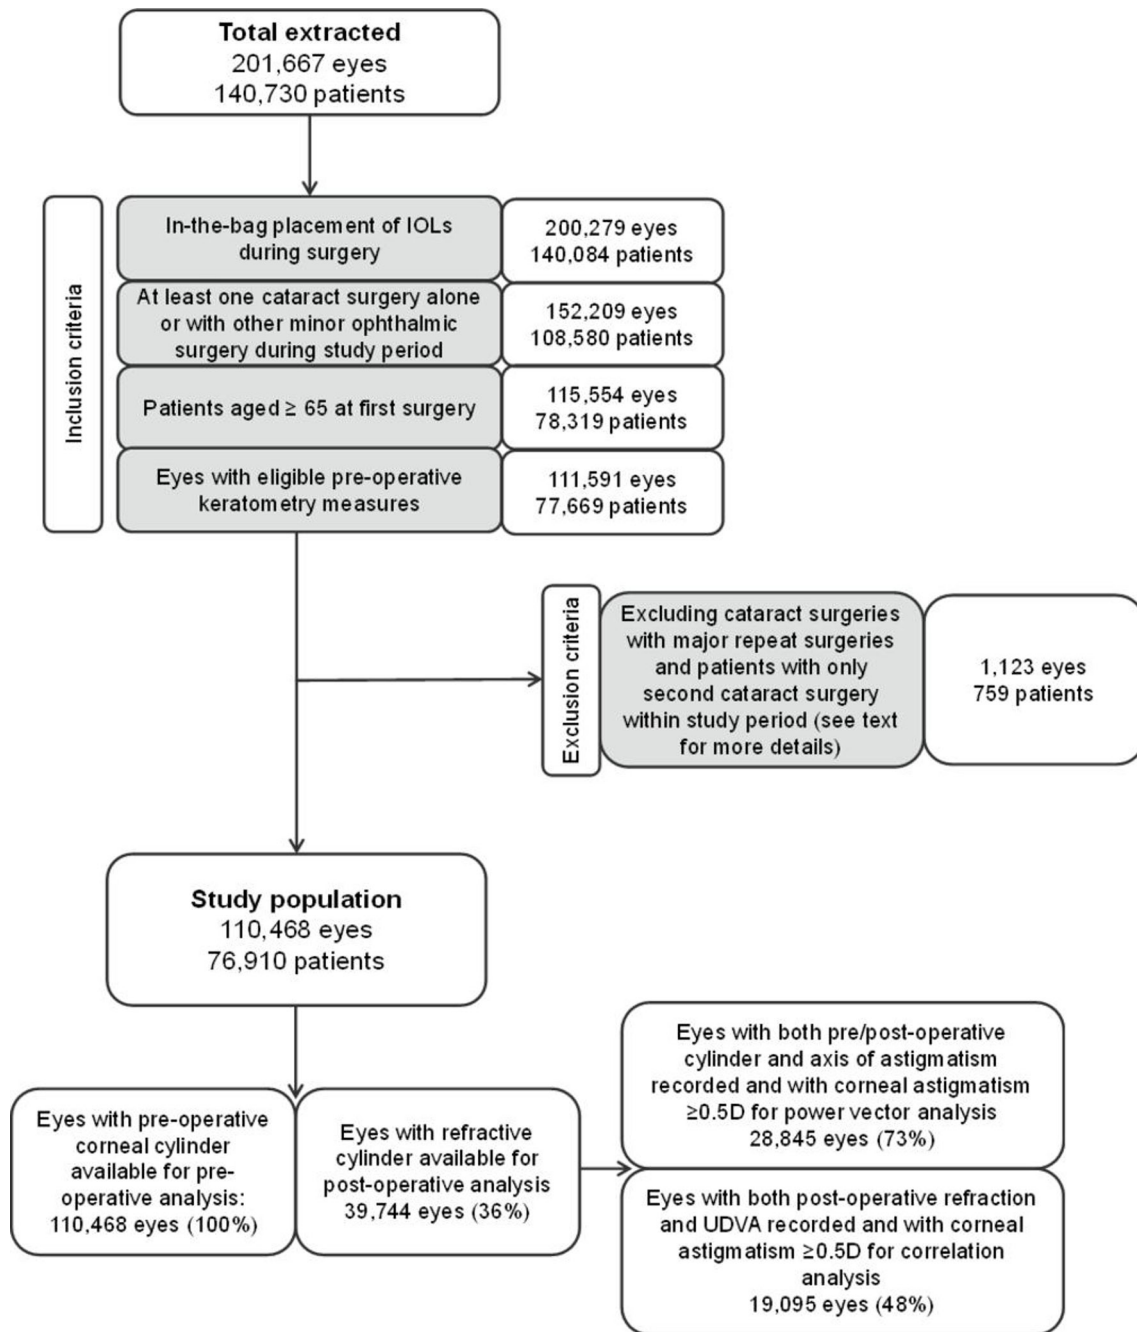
**Total extracted**
201,667 eyes
140,730 patients

Inclusion criteria

In-the-bag placement of IOLs during surgery

200,279 eyes
140,084 patients

At least one cataract surgery alone or with other minor ophthalmic surgery during study period

152,209 eyes
108,580 patients

Patients aged ≥ 65 at first surgery

115,554 eyes
78,319 patients

Eyes with eligible pre-operative keratometry measures

111,591 eyes
77,669 patients

Exclusion criteria

Excluding cataract surgeries with major repeat surgeries and patients with only second cataract surgery within study period (see text for more details)

1,123 eyes
759 patients

**Study population**
110,468 eyes
76,910 patients

Eyes with pre-operative corneal cylinder available for pre-operative analysis:
110,468 eyes (100%)

Eyes with refractive cylinder available for post-operative analysis
39,744 eyes (36%)

Eyes with both pre/post-operative cylinder and axis of astigmatism recorded and with corneal astigmatism ≥0.5D for power vector analysis
28,845 eyes (73%)

Eyes with both post-operative refraction and UDVA recorded and with corneal astigmatism ≥0.5D for correlation analysis
19,095 eyes (48%)